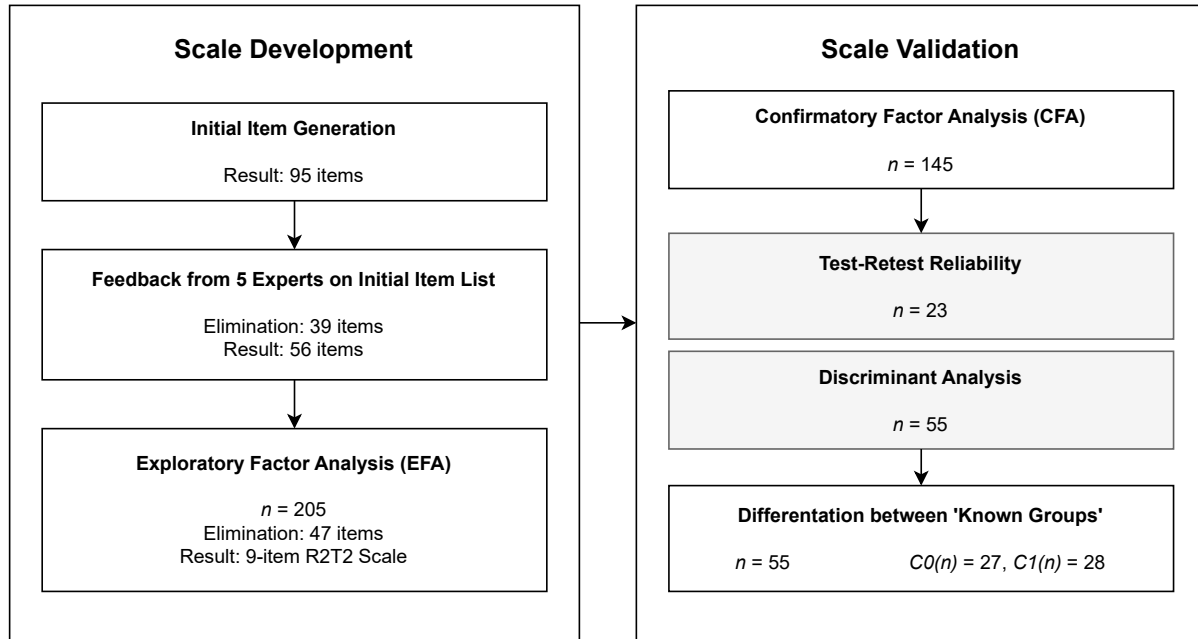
Scale Development

Initial Item Generation

Result: 95 items

Feedback from 5 Experts on Initial Item List

Elimination: 39 items
Result: 56 items

Exploratory Factor Analysis (EFA)

$n$ = 205
Elimination: 47 items
Result: 9-item R2T2 Scale

Scale Validation

Confirmatory Factor Analysis (CFA)

$n$ = 145

Test-Retest Reliability

$n$ = 23

Discriminant Analysis

$n$ = 55

Differentation between 'Known Groups'

$n$ = 55 $C0(n)$ = 27, $C1(n)$ = 28